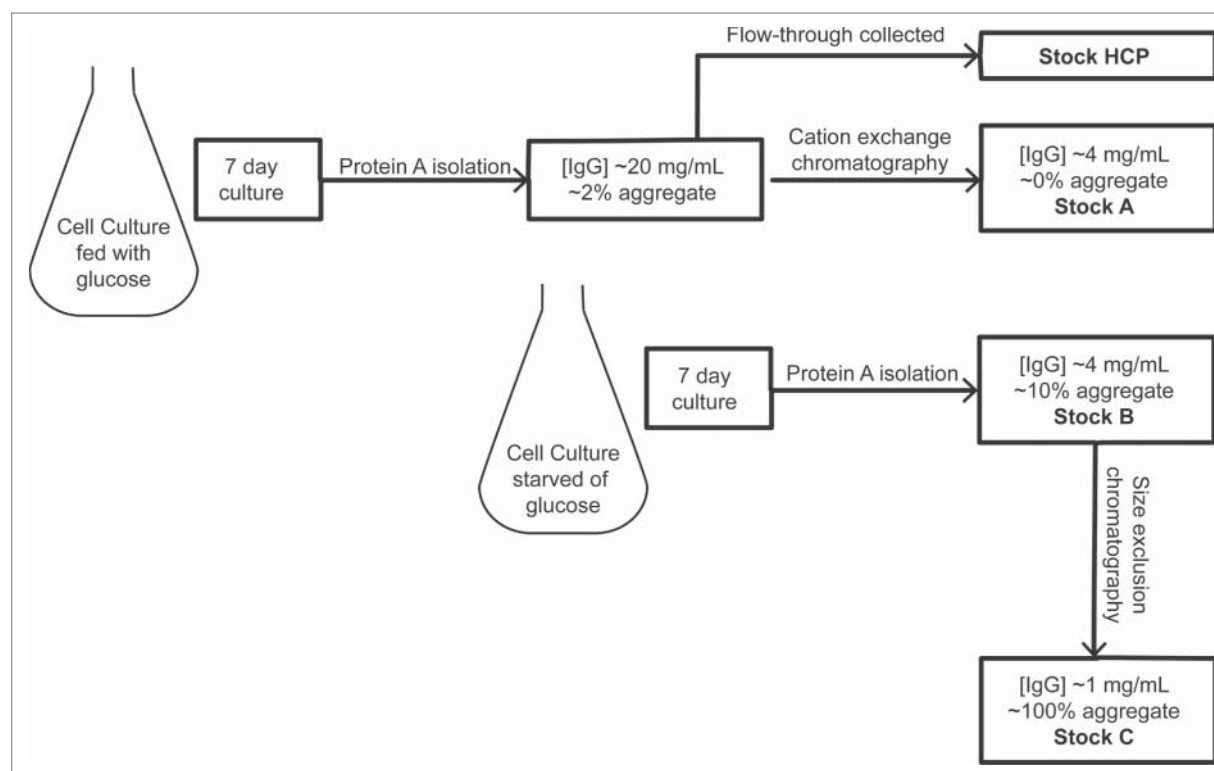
Cell Culture fed with glucose

7 day culture

Protein A isolation

[IgG] ~20 mg/mL ~2% aggregate

Flow-through collected

Stock HCP

Cation exchange chromatography

[IgG] ~4 mg/mL ~0% aggregate **Stock A**

Cell Culture starved of glucose

7 day culture

Protein A isolation

[IgG] ~4 mg/mL ~10% aggregate **Stock B**

Size exclusion chromatography

[IgG] ~1 mg/mL ~100% aggregate **Stock C**